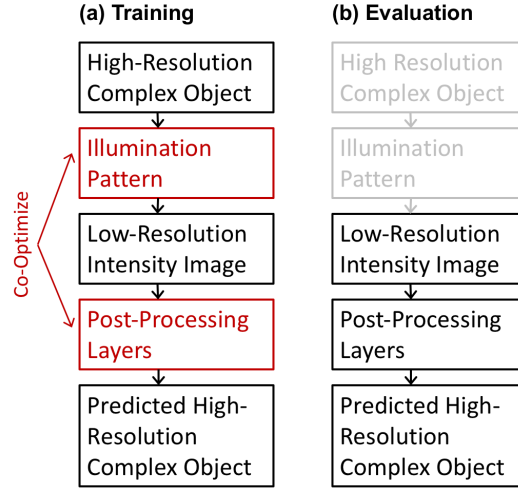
(a) Training

High-Resolution Complex Object

Illumination Pattern

Low-Resolution Intensity Image

Post-Processing Layers

Predicted High-Resolution Complex Object

Co-Optimize

(b) Evaluation

High Resolution Complex Object

Illumination Pattern

Low-Resolution Intensity Image

Post-Processing Layers

Predicted High-Resolution Complex Object